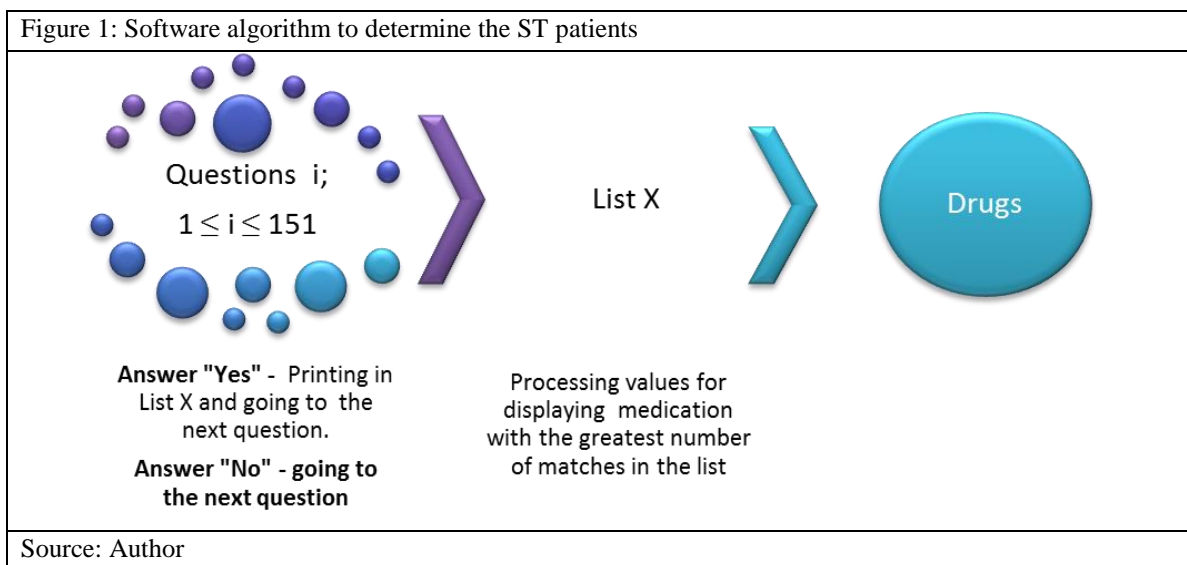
Figure 1: Software algorithm to determine the ST patients

Questions i;
$1 \leq i \leq 151$

List X

Drugs

**Answer "Yes"** - Printing in List X and going to the next question.

**Answer "No" - going to the next question**

Processing values for displaying medication with the greatest number of matches in the list

Source: Author